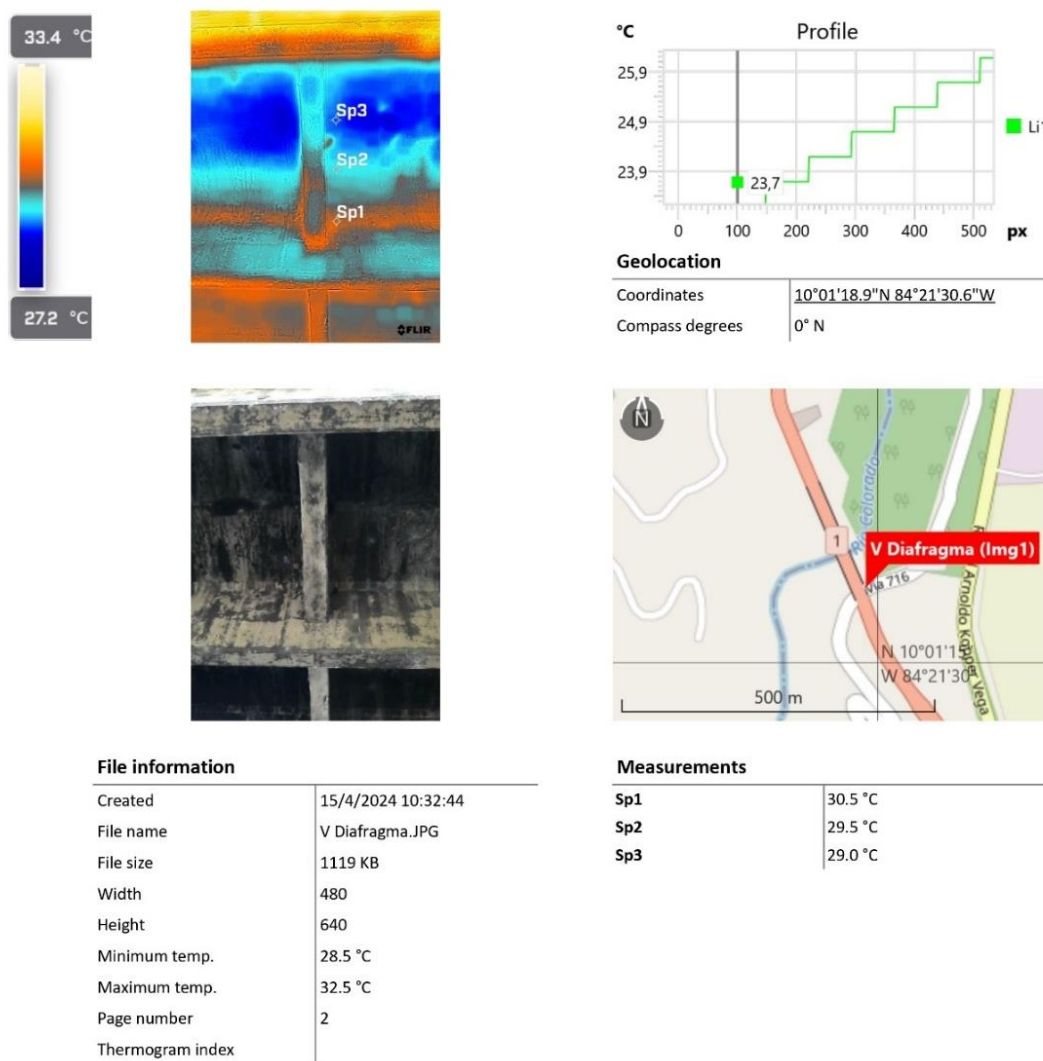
33.4 °C

27.2 °C

Sp3
Sp2
Sp1
FLIR

°C Profile

25,9
24,9
23,9
23,7
0 100 200 300 400 500 px
Li

Geolocation

| Coordinates | 10°01'18.9"N 84°21'30.6"W |
|---|---|
| Compass degrees | 0° N |

N
1
V Diafragma (Img1)
Río Colorado
Ruta 716
Arnoldo Kopper Vega
N 10°01'1
W 84°21'30
500 m

File information

| Created | 15/4/2024 10:32:44 |
|---|---|
| File name | V Diafragma.JPG |
| File size | 1119 KB |
| Width | 480 |
| Height | 640 |
| Minimum temp. | 28.5 °C |
| Maximum temp. | 32.5 °C |
| Page number | 2 |
| Thermogram index | |

Measurements

| Sp1 | 30.5 °C |
|---|---|
| Sp2 | 29.5 °C |
| Sp3 | 29.0 °C |